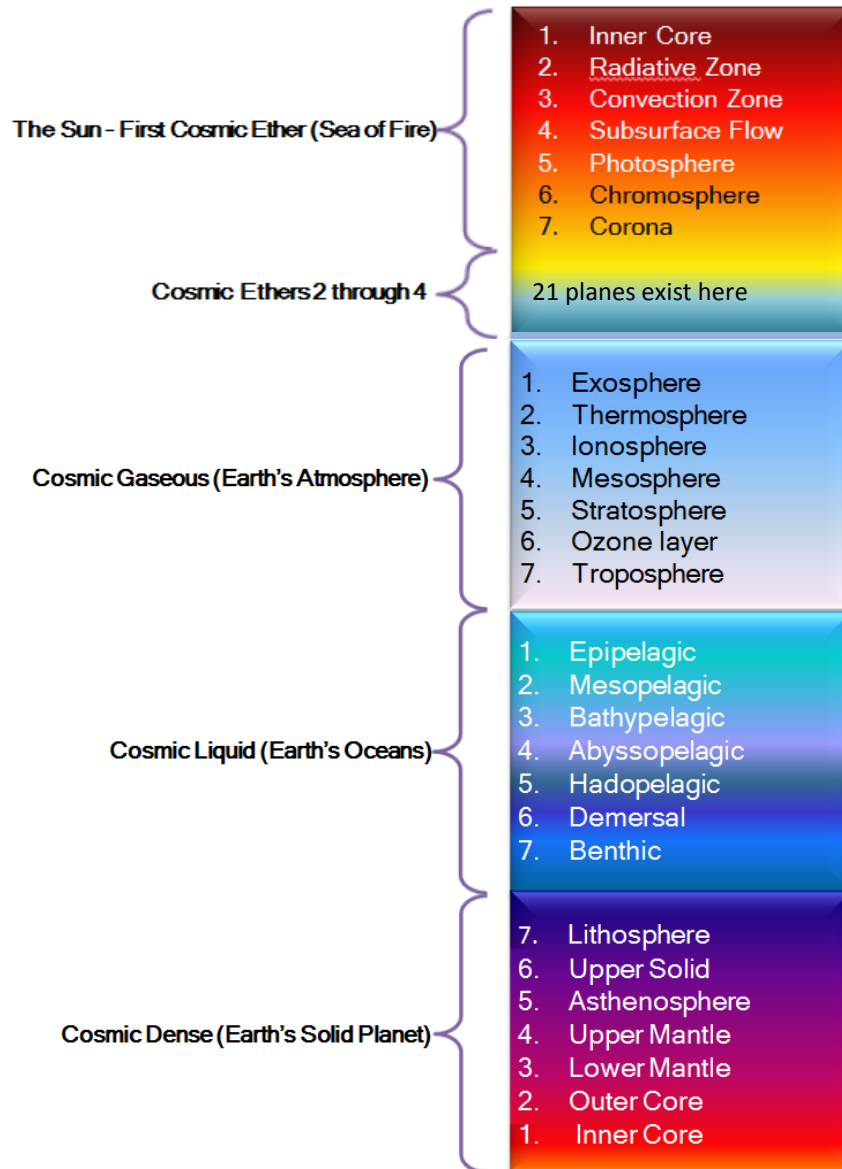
The Sun - First Cosmic Ether (Sea of Fire)

1. Inner Core
2. Radiative Zone
3. Convection Zone
4. Subsurface Flow
5. Photosphere
6. Chromosphere
7. Corona

Cosmic Ethers 2 through 4

21 planes exist here

Cosmic Gaseous (Earth's Atmosphere)

1. Exosphere
2. Thermosphere
3. Ionosphere
4. Mesosphere
5. Stratosphere
6. Ozone layer
7. Troposphere

Cosmic Liquid (Earth's Oceans)

1. Epipelagic
2. Mesopelagic
3. Bathypelagic
4. Abyssopelagic
5. Hadopelagic
6. Demersal
7. Benthic

Cosmic Dense (Earth's Solid Planet)

7. Lithosphere
6. Upper Solid
5. Asthenosphere
4. Upper Mantle
3. Lower Mantle
2. Outer Core
1. Inner Core